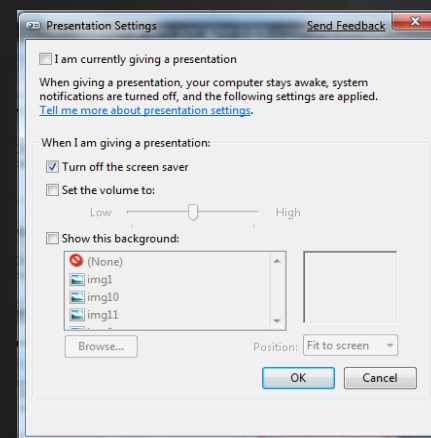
Presentation Settings
Send Feedback

I am currently giving a presentation

When giving a presentation, your computer stays awake, system notifications are turned off, and the following settings are applied.
Tell me more about presentation settings.

When I am giving a presentation:

Turn off the screen saver

Set the volume to:

Low
High

Show this background:

(None)
img1
img10
img11

Browse...
Position:
Fit to screen

OK
Cancel